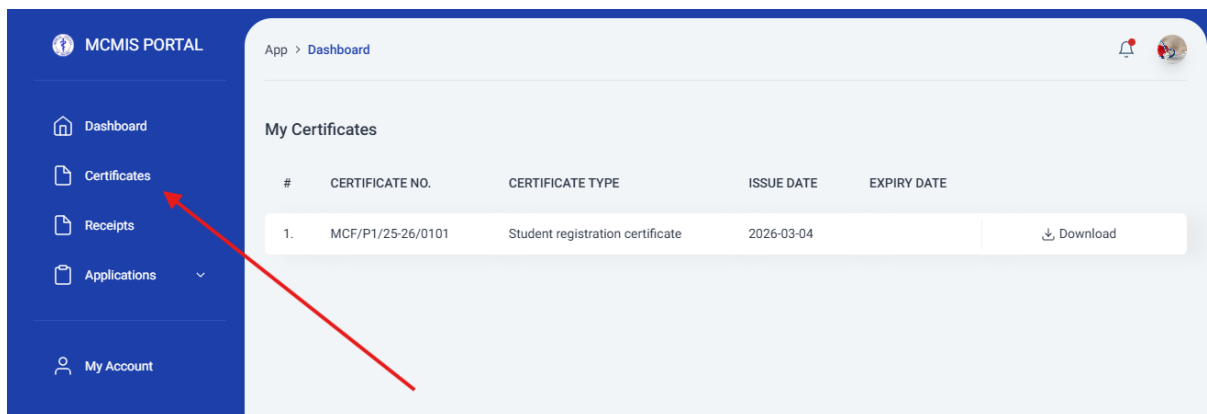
MCMIS PORTAL

Dashboard

Certificates

Receipts

Applications

My Account

App > Dashboard

My Certificates

| # | CERTIFICATE NO. | CERTIFICATE TYPE | ISSUE DATE | EXPIRY DATE | |
|---|---|---|---|---|---|
| 1. | MCF/P1/25-26/0101 | Student registration certificate | 2026-03-04 | | Download |